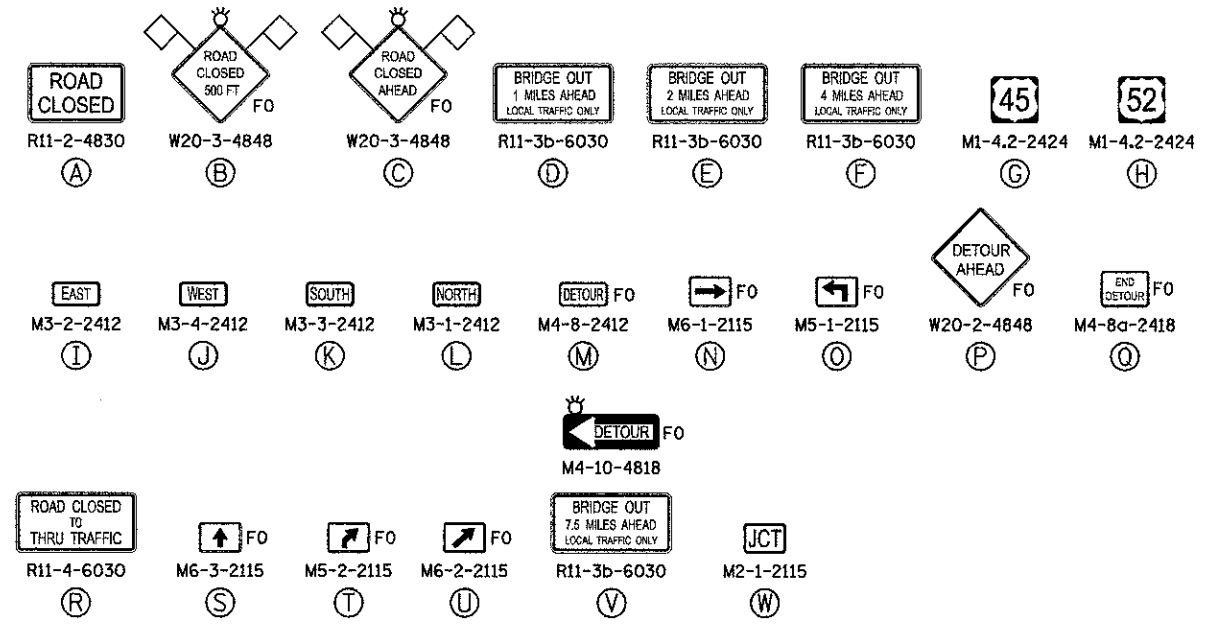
ROAD CLOSED
R11-2-4830
Ⓐ

ROAD CLOSED 500 FT
FO
W20-3-4848
Ⓑ

ROAD CLOSED AHEAD
FO
W20-3-4848
Ⓒ

BRIDGE OUT
1 MILES AHEAD
LOCAL TRAFFIC ONLY
R11-3b-6030
Ⓓ

BRIDGE OUT
2 MILES AHEAD
LOCAL TRAFFIC ONLY
R11-3b-6030
Ⓔ

BRIDGE OUT
4 MILES AHEAD
LOCAL TRAFFIC ONLY
R11-3b-6030
Ⓕ

45
M1-4.2-2424
Ⓖ

52
M1-4.2-2424
Ⓗ

EAST
M3-2-2412
Ⓘ

WEST
M3-4-2412
Ⓙ

SOUTH
M3-3-2412
Ⓚ

NORTH
M3-1-2412
Ⓛ

DETOUR FO
M4-8-2412
Ⓜ

FO
M6-1-2115
Ⓝ

FO
M5-1-2115
Ⓞ

DETOUR AHEAD
FO
W20-2-4848
Ⓟ

END DETOUR FO
M4-8a-2418
Ⓠ

DETOUR FO
M4-10-4818

ROAD CLOSED TO THRU TRAFFIC
R11-4-6030
Ⓡ

FO
M6-3-2115
Ⓢ

FO
M5-2-2115
Ⓣ

FO
M6-2-2115
Ⓤ

BRIDGE OUT
7.5 MILES AHEAD
LOCAL TRAFFIC ONLY
R11-3b-6030
Ⓥ

JCT
M2-1-2115
Ⓦ